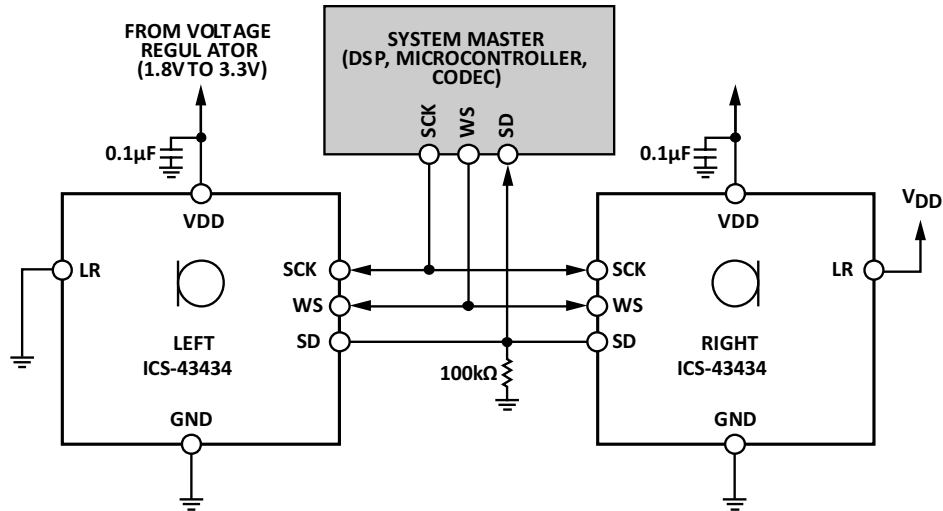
FROM VOLTAGE REGUL ATOR (1.8VTO 3.3V)

SYSTEM MASTER (DSP, MICROCONTROLLER, CODEC)

SCK
WS
SD

0.1µF

0.1µF

VDD

VDD

$V_{DD}$

LR

SCK
WS
SD

LEFT
ICS-43434

100kΩ

SCK
WS
SD

RIGHT
ICS-43434

LR

GND

GND